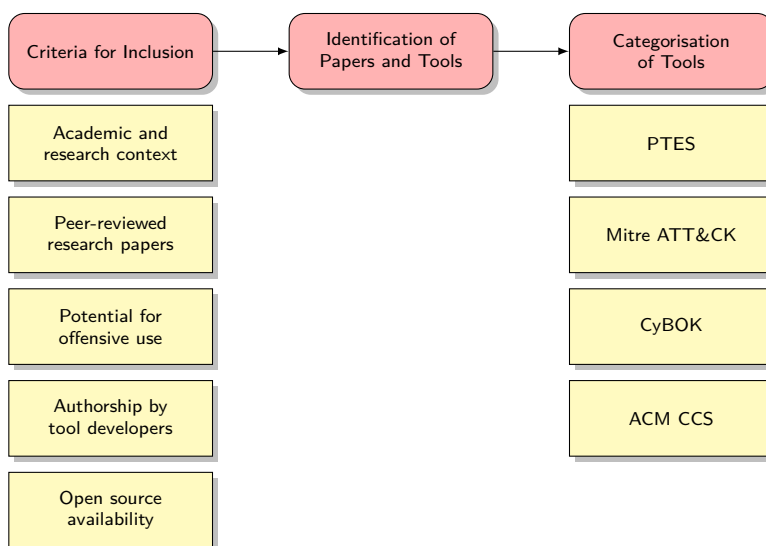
Criteria for Inclusion

Identification of Papers and Tools

Categorisation of Tools

Academic and research context

Peer-reviewed research papers

Potential for offensive use

Authorship by tool developers

Open source availability

PTES

Mitre ATT&CK

CyBOK

ACM CCS